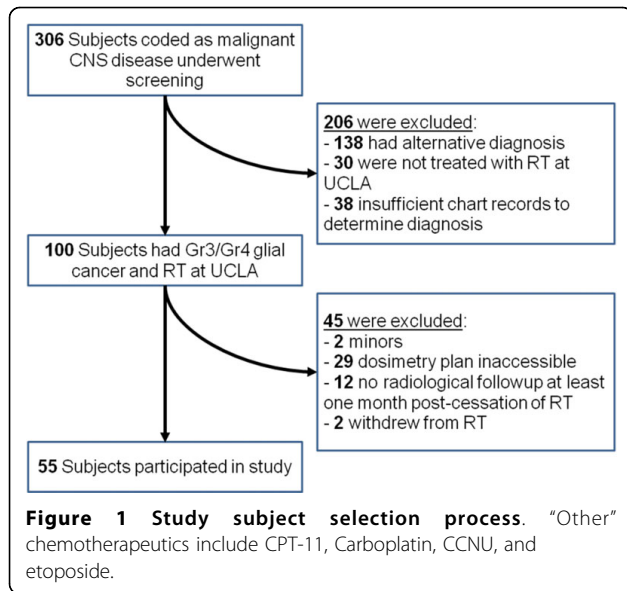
306 Subjects coded as malignant CNS disease underwent screening

206 were excluded:
- 138 had alternative diagnosis
- 30 were not treated with RT at UCLA
- 38 insufficient chart records to determine diagnosis

100 Subjects had Gr3/Gr4 glial cancer and RT at UCLA

45 were excluded:
- 2 minors
- 29 dosimetry plan inaccessible
- 12 no radiological followup at least one month post-cessation of RT
- 2 withdrew from RT

55 Subjects participated in study

Figure 1 Study subject selection process. “Other” chemotherapeutics include CPT-11, Carboplatin, CCNU, and etoposide.